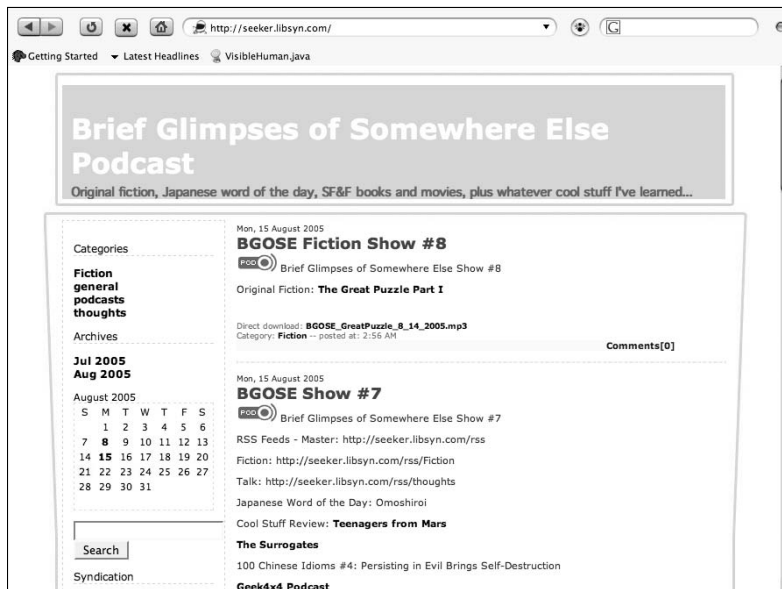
http://seeker.libsyn.com/

G

Getting Started Latest Headlines VisibleHuman.java

Brief Glimpses of Somewhere Else Podcast

Original fiction, Japanese word of the day, SF&F books and movies, plus whatever cool stuff I've learned...

Categories

Fiction
general
podcasts
thoughts

Archives

Jul 2005
Aug 2005

August 2005

| S | M | T | W | T | F | S |
|---|---|---|---|---|---|---|
| | 1 | 2 | 3 | 4 | 5 | 6 |
| 7 | 8 | 9 | 10 | 11 | 12 | 13 |
| 14 | 15 | 16 | 17 | 18 | 19 | 20 |
| 21 | 22 | 23 | 24 | 25 | 26 | 27 |
| 28 | 29 | 30 | 31 | | | |

Search

Syndication

Mon, 15 August 2005

BGOSE Fiction Show #8

POD Brief Glimpses of Somewhere Else Show #8

Original Fiction: The Great Puzzle Part I

Direct download: BGOSE_GreatPuzzle_8_14_2005.mp3
Category: Fiction -- posted at: 2:56 AM

Comments[0]

Mon, 15 August 2005

BGOSE Show #7

POD Brief Glimpses of Somewhere Else Show #7

RSS Feeds - Master: http://seeker.libsyn.com/rss

Fiction: http://seeker.libsyn.com/rss/Fiction

Talk: http://seeker.libsyn.com/rss/thoughts

Japanese Word of the Day: Omoshiroi

Cool Stuff Review: Teenagers from Mars

The Surrogates

100 Chinese Idioms #4: Persisting in Evil Brings Self-Destruction

Geek4x4 Podcast